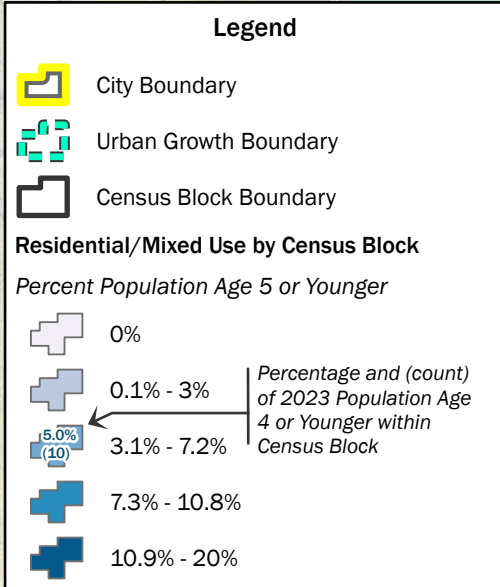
Legend

City Boundary

Urban Growth Boundary

Census Block Boundary

Residential/Mixed Use by Census Block

Percent Population Age 5 or Younger

0%

0.1% - 3%

5.0%
(10)

3.1% - 7.2%

7.3% - 10.8%

10.9% - 20%

Percentage and (count) of 2023 Population Age 4 or Younger within Census Block